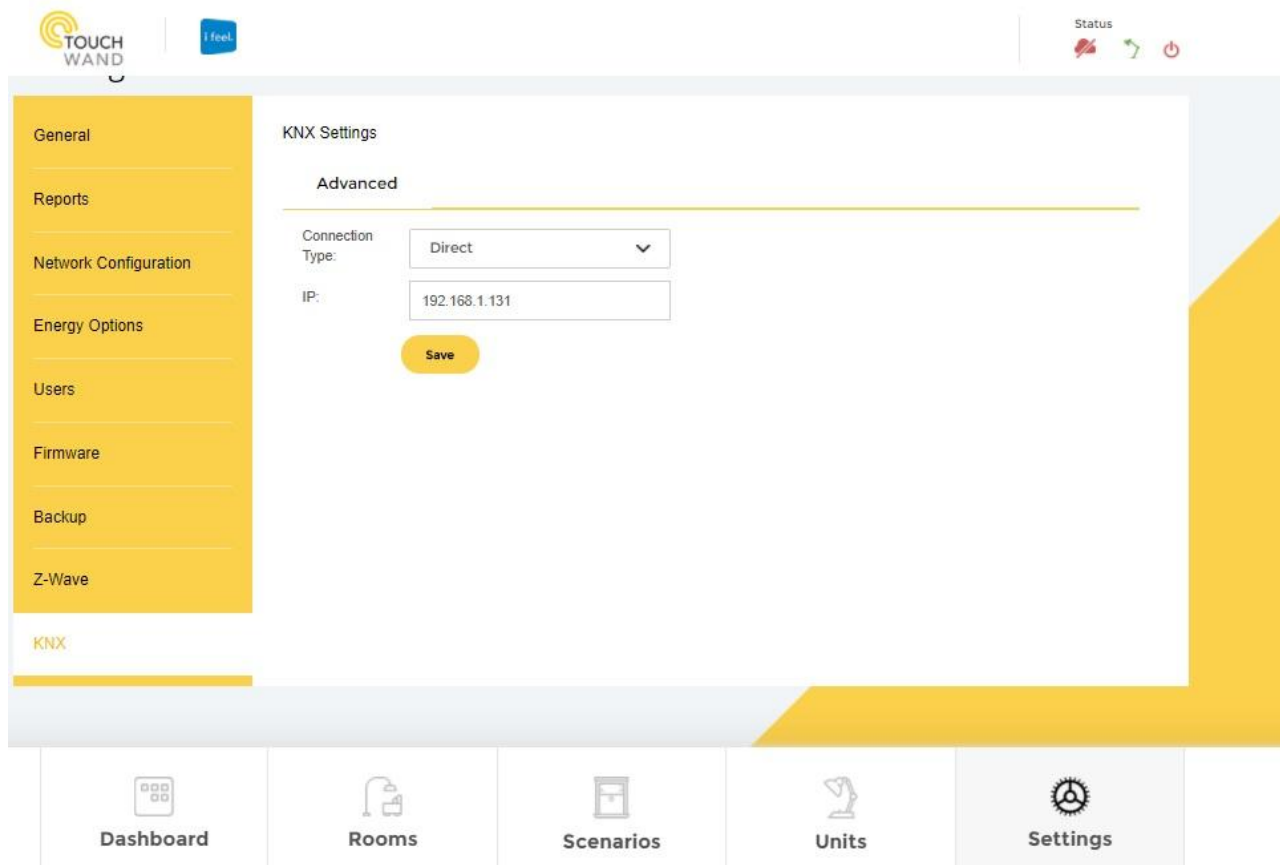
TOUCH WAND

i feel.

Status

General

Reports

Network Configuration

Energy Options

Users

Firmware

Backup

Z-Wave

KNX

KNX Settings

Advanced

Connection Type:

Direct

IP:

192.168.1.131

Save

Dashboard

Rooms

Scenarios

Units

Settings